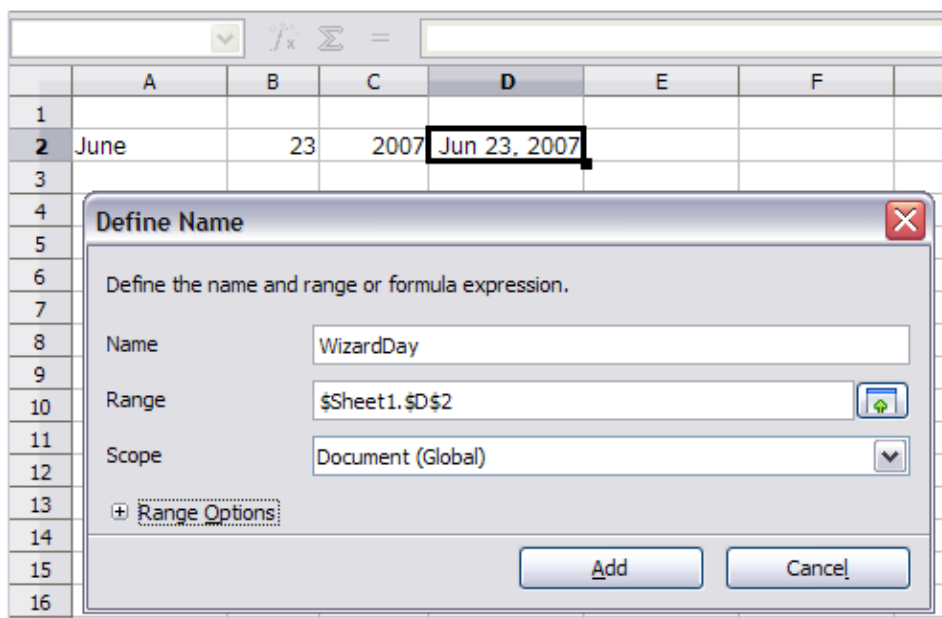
| | A | B | C | D | E | F |
|---|---|---|---|---|---|---|
| 1 | | | | | | |
| 2 | June | 23 | 2007 | Jun 23, 2007 | | |
| 3 | | | | | | |
| 4 | | | | | | |
| 5 | | | | | | |
| 6 | | | | | | |
| 7 | | | | | | |
| 8 | | | | | | |
| 9 | | | | | | |
| 10 | | | | | | |
| 11 | | | | | | |
| 12 | | | | | | |
| 13 | | | | | | |
| 14 | | | | | | |
| 15 | | | | | | |
| 16 | | | | | | |

Define Name

Define the name and range or formula expression.

Name WizardDay

Range $Sheet1.$D$2

Scope Document (Global)

Range Options

Add Cancel